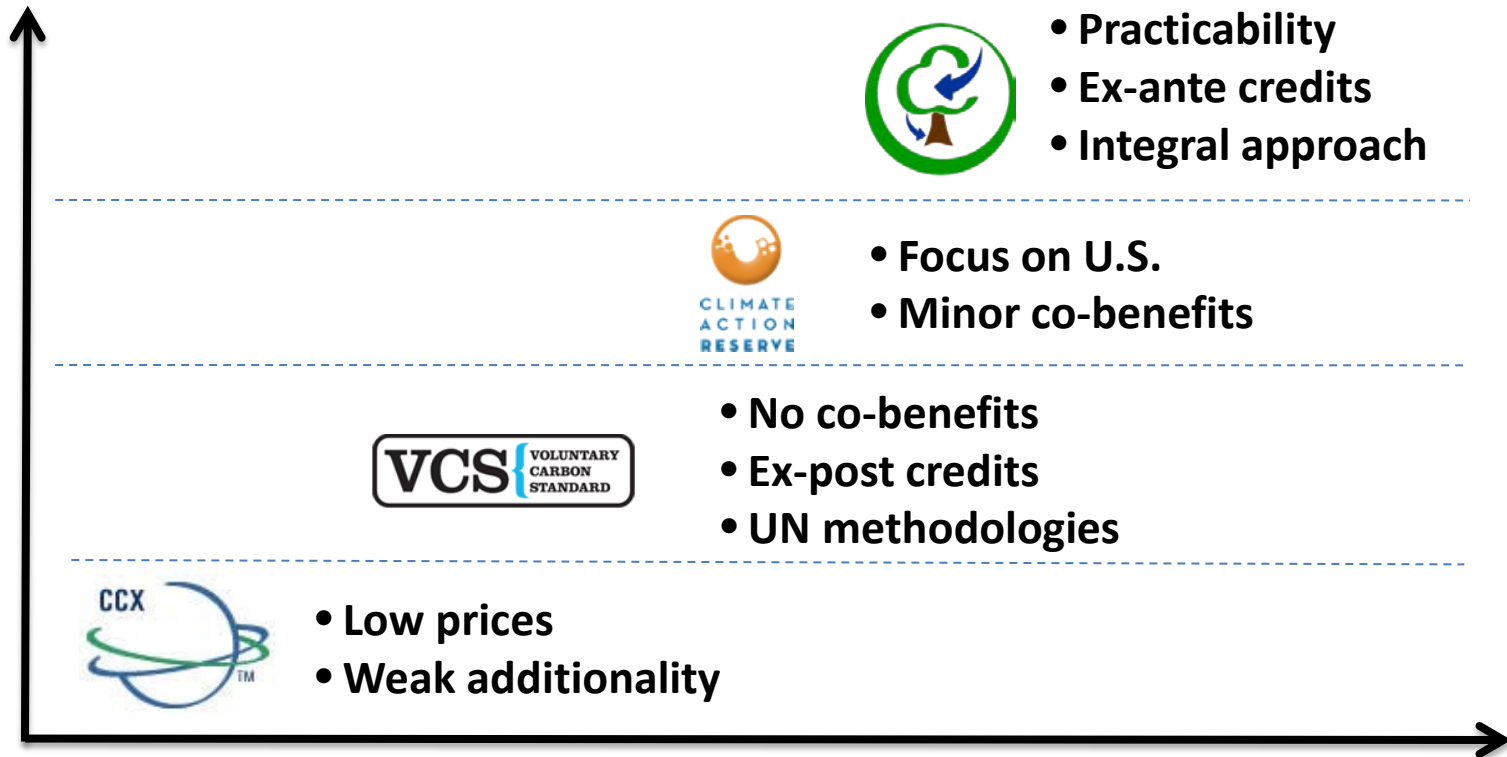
• Practicability
• Ex-ante credits
• Integral approach

CLIMATE ACTION RESERVE

• Focus on U.S.
• Minor co-benefits

VCS VOLUNTARY CARBON STANDARD

• No co-benefits
• Ex-post credits
• UN methodologies

CCX ™

• Low prices
• Weak additionality